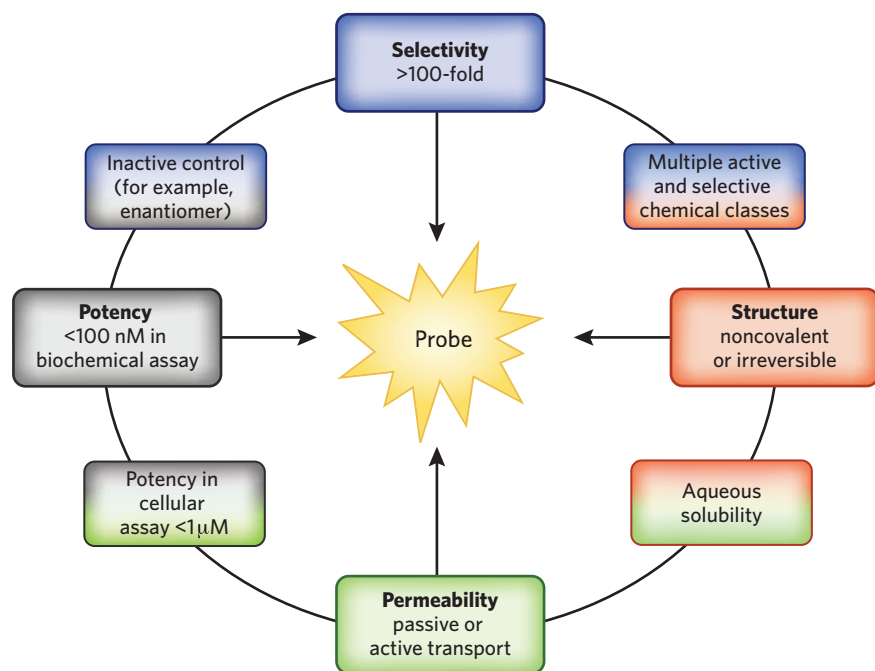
Selectivity
>100-fold

Inactive control (for example, enantiomer)

Multiple active and selective chemical classes

Potency
<100 nM in biochemical assay

Probe

Structure
noncovalent or irreversible

Potency in cellular assay <1 μM

Aqueous solubility

Permeability
passive or active transport